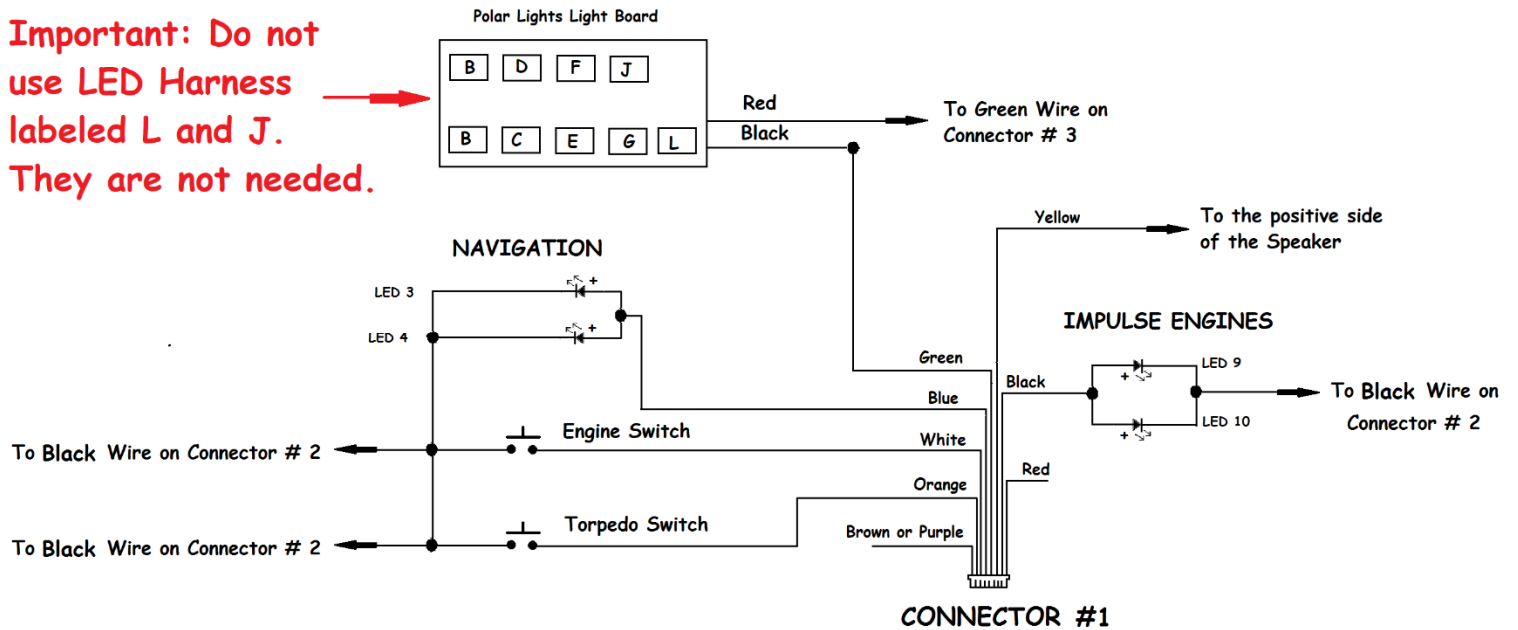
Important: Do not use LED Harness labeled L and J. They are not needed.

Polar Lights Light Board

B D F J

B C E G L

Red

Black

To Green Wire on Connector # 3

Yellow

To the positive side of the Speaker

NAVIGATION

LED 3

LED 4

+

+

IMPULSE ENGINES

Green

Black

LED 9

LED 10

+

+

To Black Wire on Connector # 2

Blue

White

Engine Switch

To Black Wire on Connector # 2

Red

Orange

Torpedo Switch

To Black Wire on Connector # 2

Brown or Purple

CONNECTOR #1